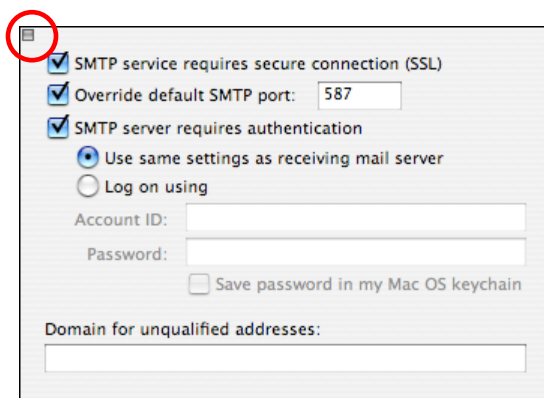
SMTP service requires secure connection (SSL)

Override default SMTP port: 587

SMTP server requires authentication

Use same settings as receiving mail server

Log on using

Account ID:

Password:

Save password in my Mac OS keychain

Domain for unqualified addresses: